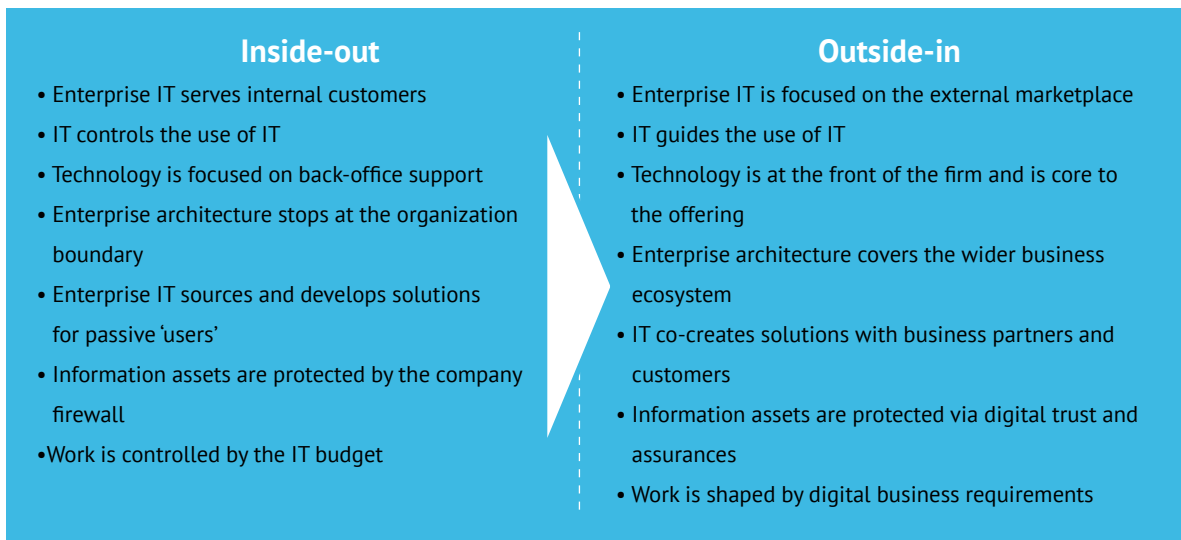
Inside-out

• Enterprise IT serves internal customers
• IT controls the use of IT
• Technology is focused on back-office support
• Enterprise architecture stops at the organization boundary
• Enterprise IT sources and develops solutions for passive 'users'
• Information assets are protected by the company firewall
•Work is controlled by the IT budget

Outside-in

• Enterprise IT is focused on the external marketplace
• IT guides the use of IT
• Technology is at the front of the firm and is core to the offering
• Enterprise architecture covers the wider business ecosystem
• IT co-creates solutions with business partners and customers
• Information assets are protected via digital trust and assurances
• Work is shaped by digital business requirements